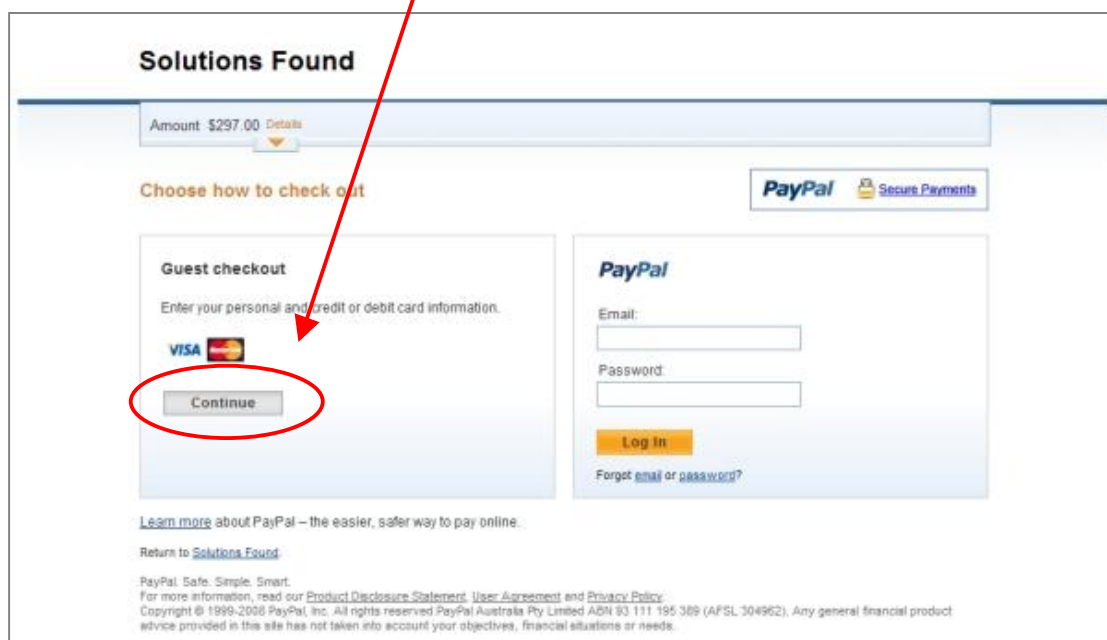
Solutions Found

Amount $297.00 Details

Choose how to check out

PayPal Secure Payments

Guest checkout

Enter your personal and credit or debit card information.

VISA

Continue

PayPal

Email:

Password:

Log In

Forgot email or password?

Learn more about PayPal – the easier, safer way to pay online.

Return to Solutions Found.

PayPal. Safe. Simple. Smart.
For more information, read our Product Disclosure Statement, User Agreement and Privacy Policy.
Copyright © 1999-2008 PayPal, Inc. All rights reserved PayPal Australia Pty Limited ABN 93 111 195 389 (AFSL 304962). Any general financial product advice provided in this site has not taken into account your objectives, financial situations or needs.